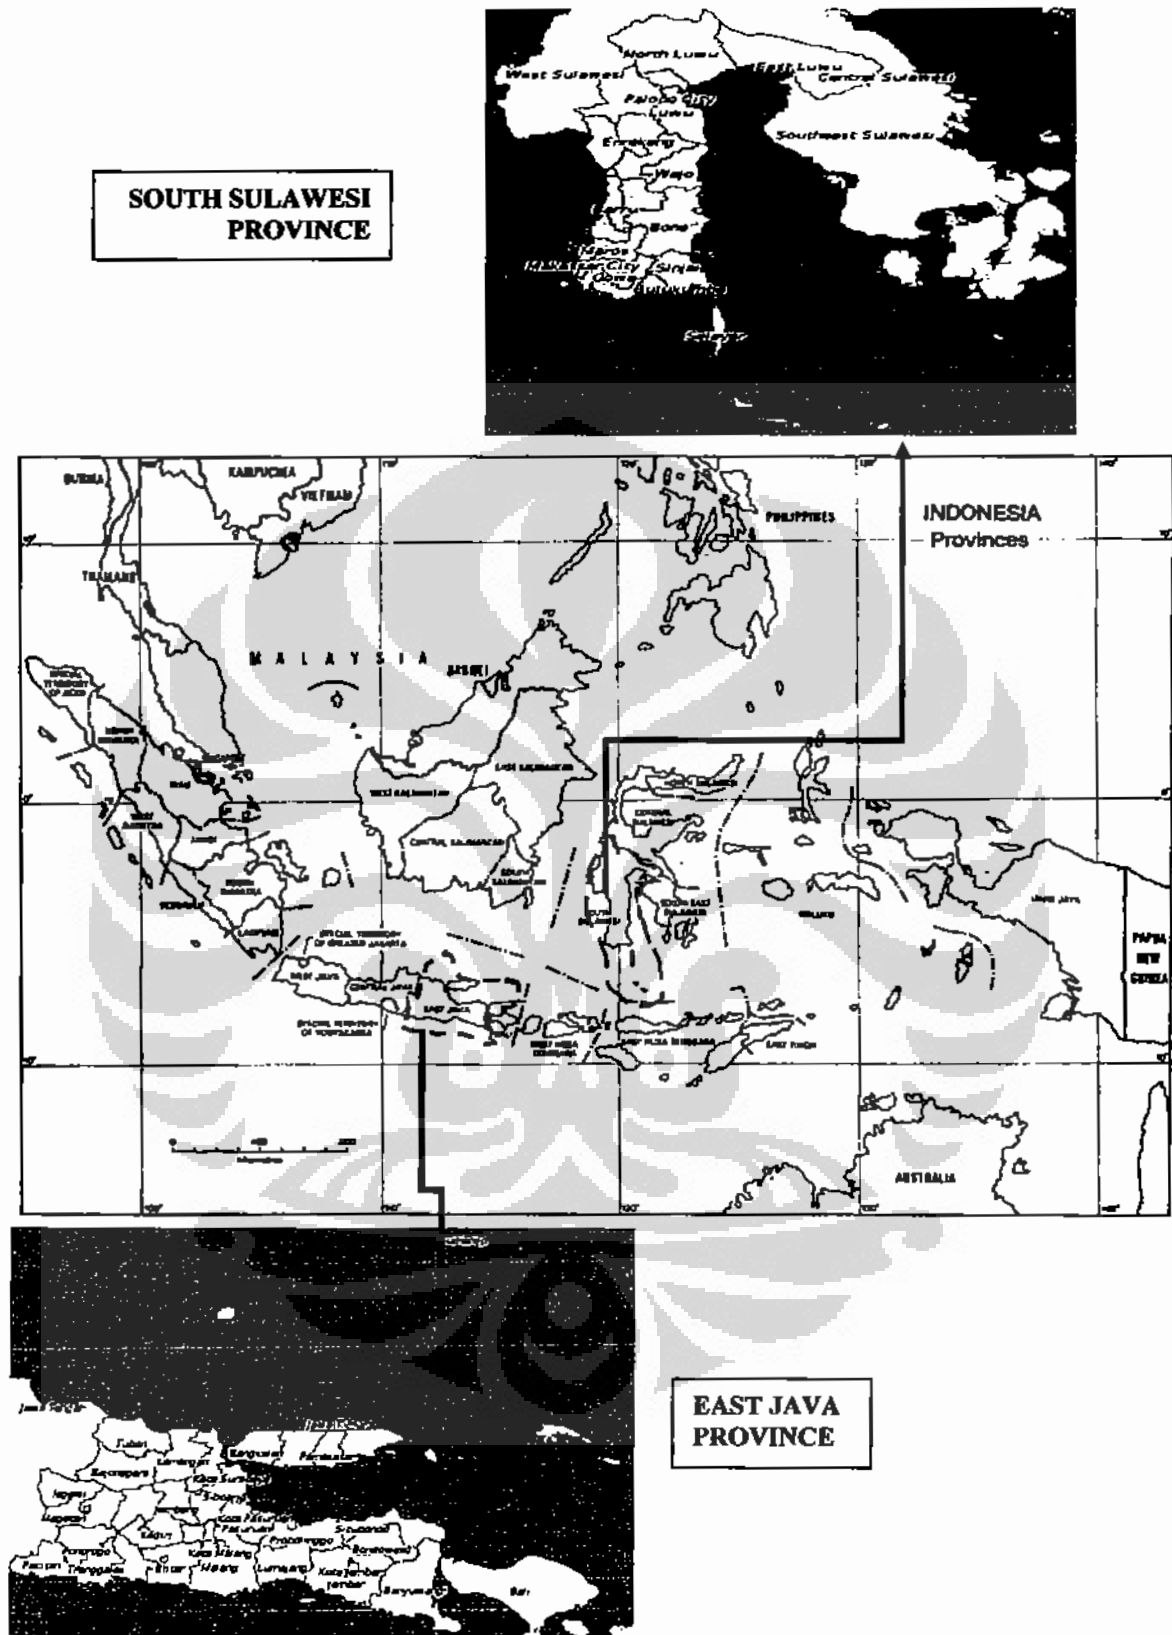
SOUTH SULAWESI PROVINCE

North Luwu
West Sulawesi
East Luwu
Central Sulawesi
Palopo City
Luwu
Enrekang
Southeast Sulawesi
Wajo
Bone
Maros
Makassar City
Sinjai
Gowa
Bulukumba
Selayar

INDONESIA Provinces

BURMA
KAMPUCHEA
VIETNAM
THAILAND
PHILIPPINES
M A L A Y S I A
SABAH
EAST KALIMANTAN
WEST KALIMANTAN
CENTRAL KALIMANTAN
SOUTH KALIMANTAN
CENTRAL SULAWESI
SOUTH SULAWESI
SOUTH EAST SULAWESI
MALUKU
IRIAN JAYA
PAPUA NEW GUINEA
WEST JAVA
CENTRAL JAVA
EAST JAVA
SPECIAL TERRITORY OF GREATER JAKARTA
SPECIAL TERRITORY OF YOGYAKARTA
WEST NUSA TENGGARA
EAST NUSA TENGGARA
EAST TIMOR
LAMPUNG
BENGKULU
JAMBI
RIAU
WEST SUMATERA
NORTH SUMATERA
SPECIAL TERRITORY OF ACEH
SOUTH SUMATERA
AUSTRALIA

EAST JAVA PROVINCE

Jawa Tengah
Tuban
Lamongan
Bangkalan
Pamekasan
Bojonegoro
Kota Surabaya
Ngawi
Sidoarjo
Magetan
Jombang
Kota Pasuruan
Madiun
Pasuruan
Probolinggo
Situbondo
Ponorogo
Kota Malang
Bondowoso
Pacitan
Trenggalek
Blitar
Malang
Lumajang
Kota Jember
Jember
Banyuwangi
Bali